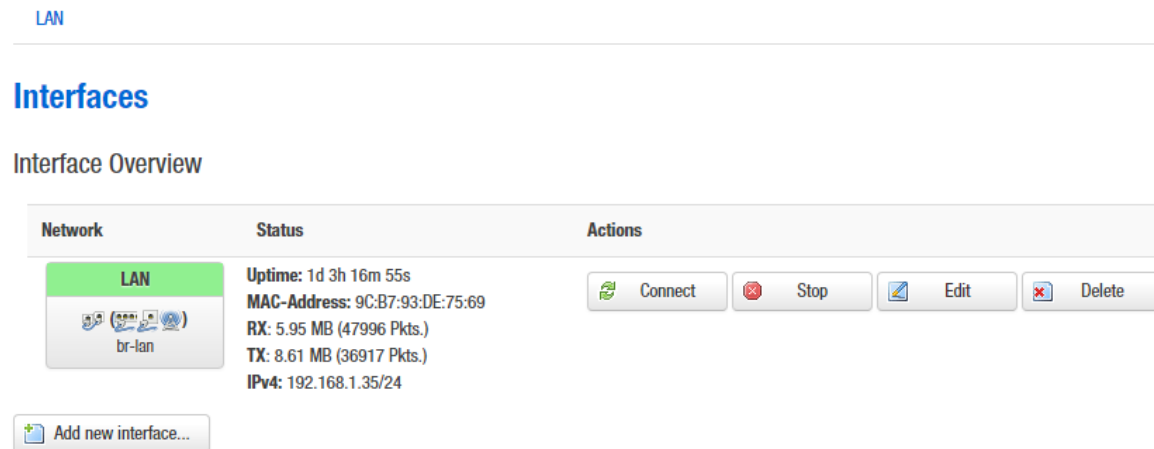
LAN

Interfaces

Interface Overview

| Network | Status | Actions |
|---|---|---|
| LAN<br>br-lan | **Uptime:** 1d 3h 16m 55s<br>**MAC-Address:** 9C:B7:93:DE:75:69<br>**RX**: 5.95 MB (47996 Pkts.)<br>**TX**: 8.61 MB (36917 Pkts.)<br>**IPv4:** 192.168.1.35/24 | Connect Stop Edit Delete |

Add new interface...